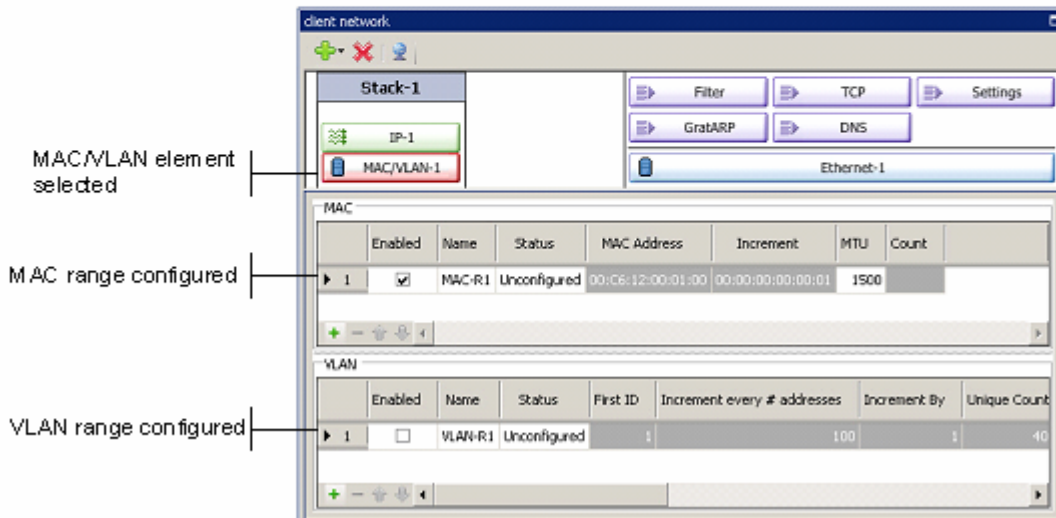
client network

Stack-1

IP-1

MAC/VLAN-1

Filter

TCP

Settings

GratARP

DNS

Ethernet-1

MAC/VLAN element selected

MAC

| | Enabled | Name | Status | MAC Address | Increment | MTU | Count |
|---|---|---|---|---|---|---|---|
| ▸ 1 | ☑ | MAC-R1 | Unconfigured | 00:C6:12:00:01:00 | 00:00:00:00:00:01 | 1500 | |

MAC range configured

VLAN

| | Enabled | Name | Status | First ID | Increment every # addresses | Increment By | Unique Count |
|---|---|---|---|---|---|---|---|
| ▸ 1 | ☐ | VLAN-R1 | Unconfigured | 1 | 100 | 1 | 40 |

VLAN range configured